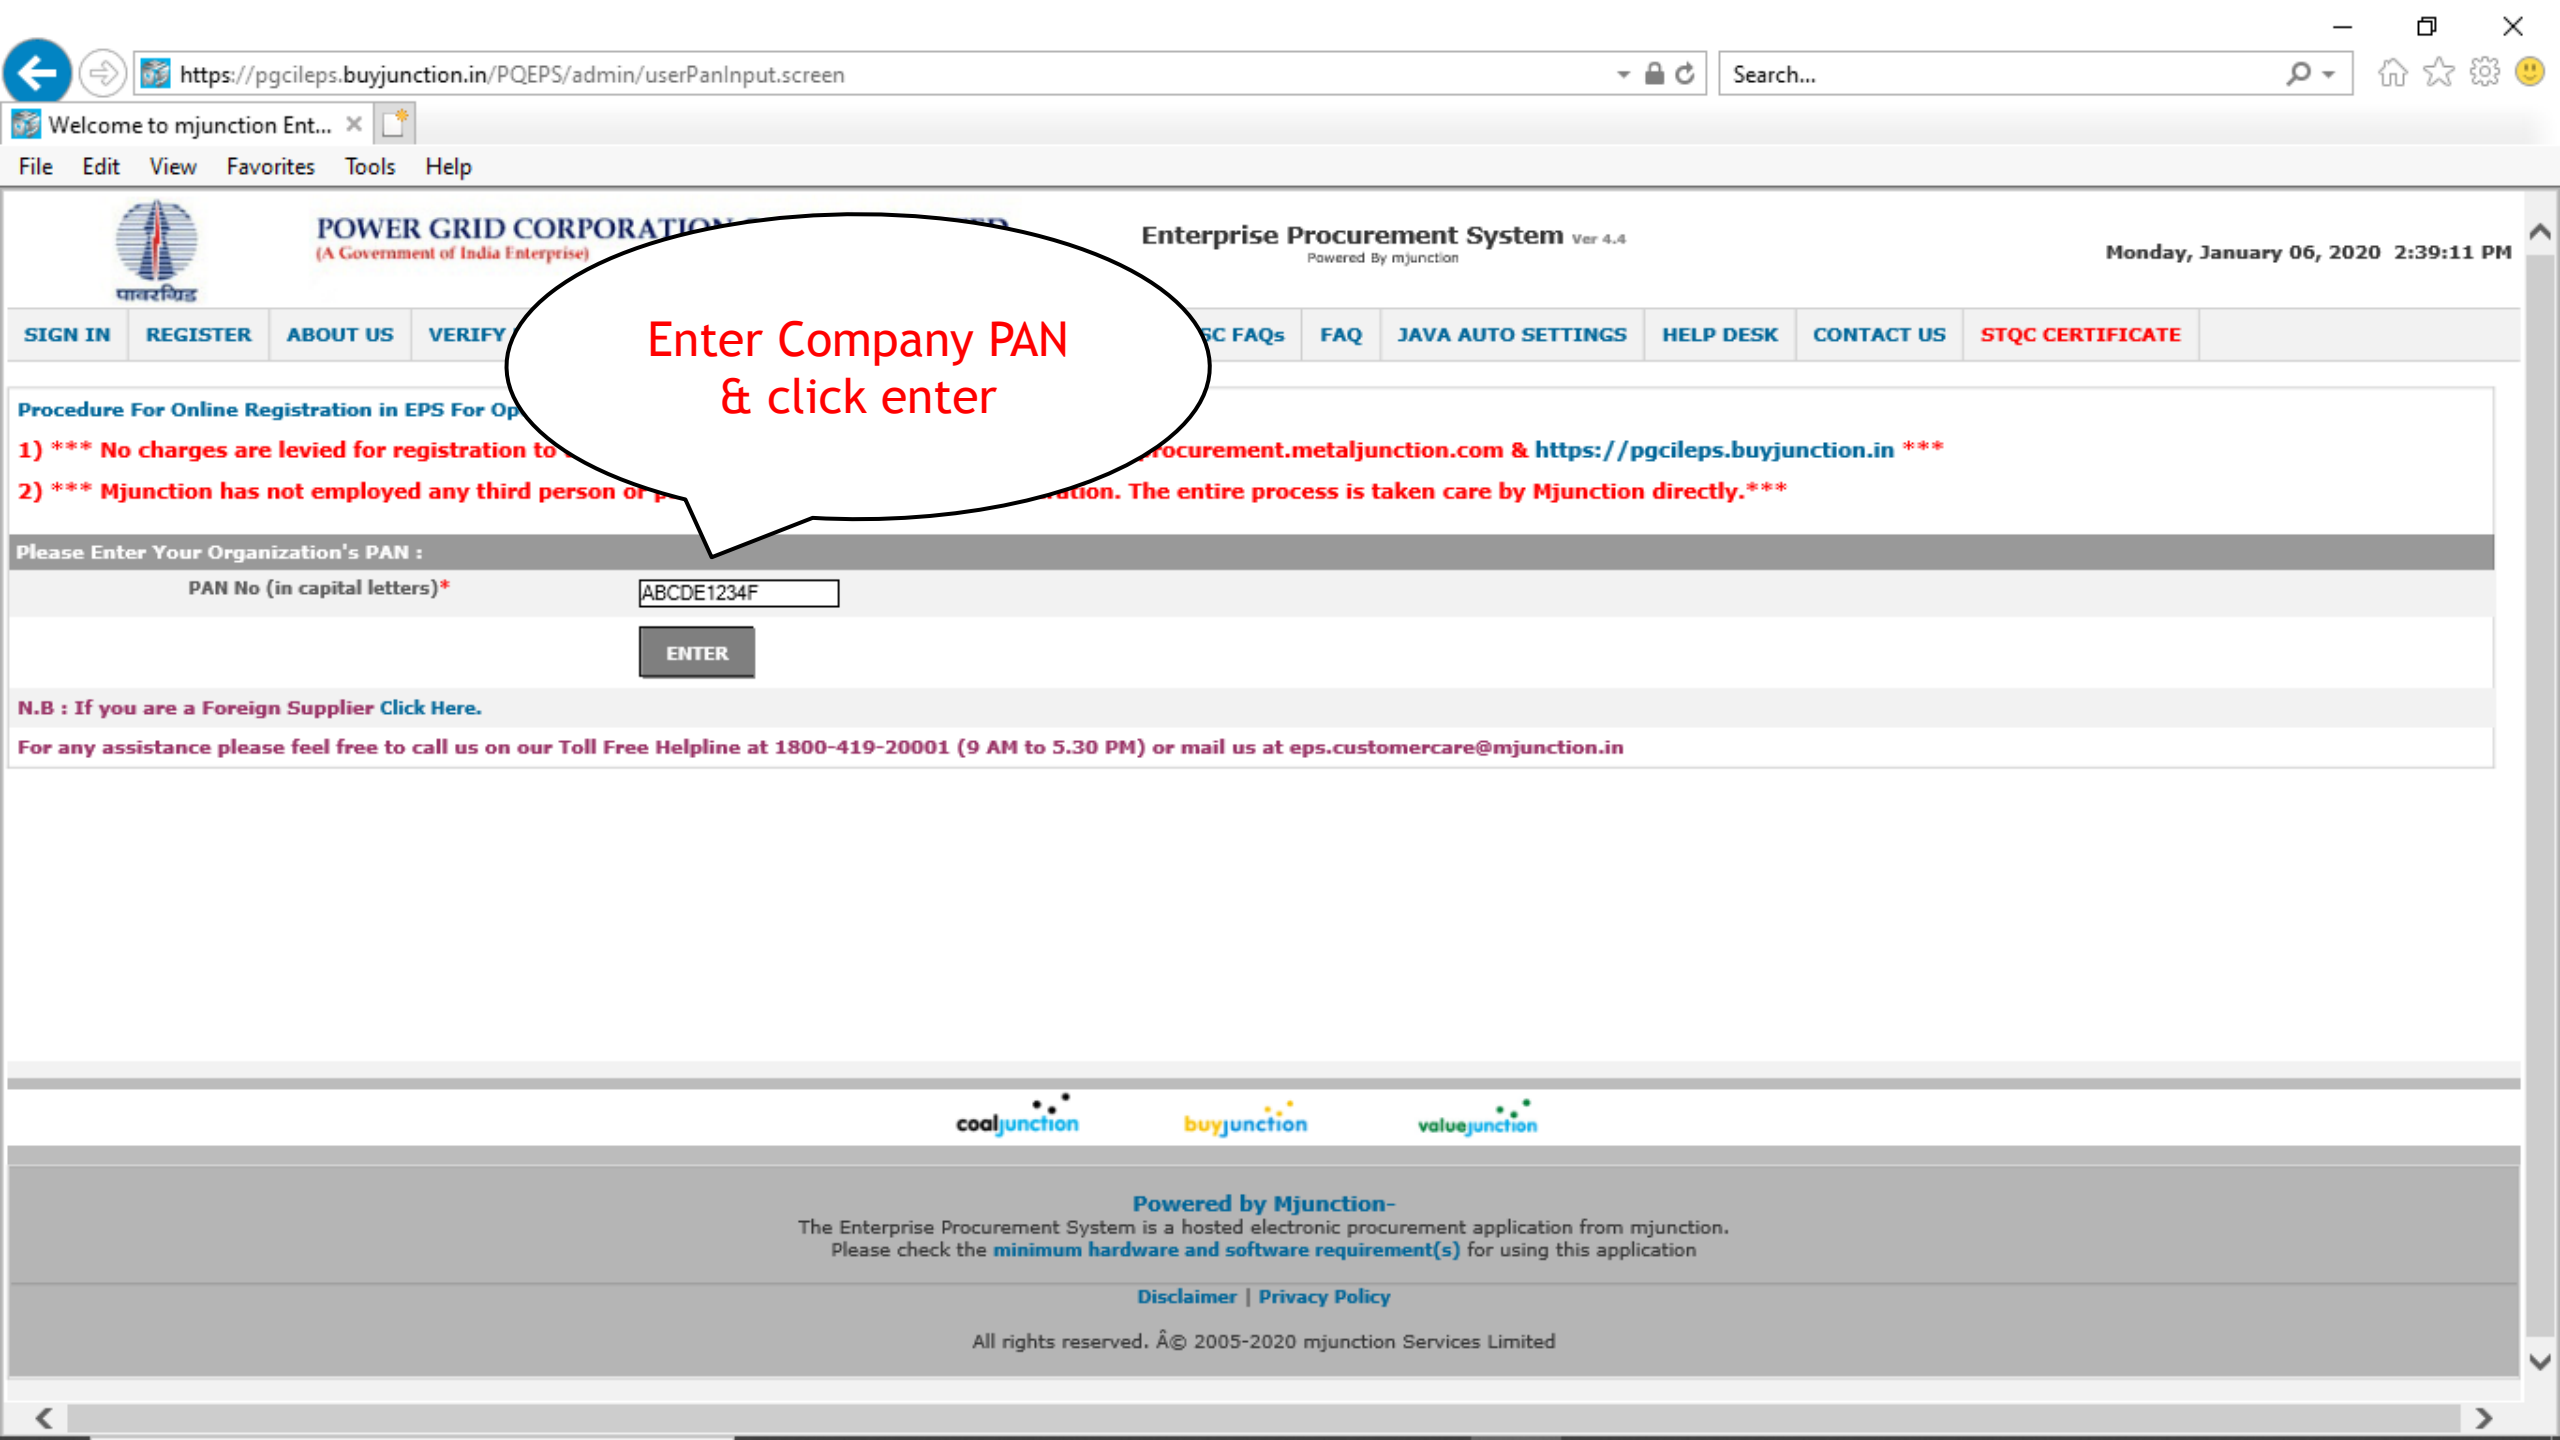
https://pgcileps.buyjunction.in/PQEPS/admin/userPanInput.screen

Search...

Welcome to mjunction Ent...

File Edit View Favorites Tools Help

पावरग्रिड

POWER GRID CORPORATION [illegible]
(A Government of India Enterprise)

Enterprise Procurement System Ver 4.4
Powered By mjunction

Monday, January 06, 2020 2:39:11 PM

SIGN IN | REGISTER | ABOUT US | VERIFY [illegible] | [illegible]C FAQs | FAQ | JAVA AUTO SETTINGS | HELP DESK | CONTACT US | STQC CERTIFICATE

Enter Company PAN & click enter

Procedure For Online Registration in EPS For Op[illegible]

1) *** No charges are levied for registration to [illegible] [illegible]rocurement.metaljunction.com & https://pgcileps.buyjunction.in ***

2) *** Mjunction has not employed any third person or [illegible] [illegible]ation. The entire process is taken care by Mjunction directly.***

Please Enter Your Organization's PAN :

PAN No (in capital letters)*

ABCDE1234F

ENTER

N.B : If you are a Foreign Supplier Click Here.

For any assistance please feel free to call us on our Toll Free Helpline at 1800-419-20001 (9 AM to 5.30 PM) or mail us at eps.customercare@mjunction.in

coaljunction buyjunction valuejunction

Powered by Mjunction-
The Enterprise Procurement System is a hosted electronic procurement application from mjunction.
Please check the minimum hardware and software requirement(s) for using this application

Disclaimer | Privacy Policy

All rights reserved. Â© 2005-2020 mjunction Services Limited